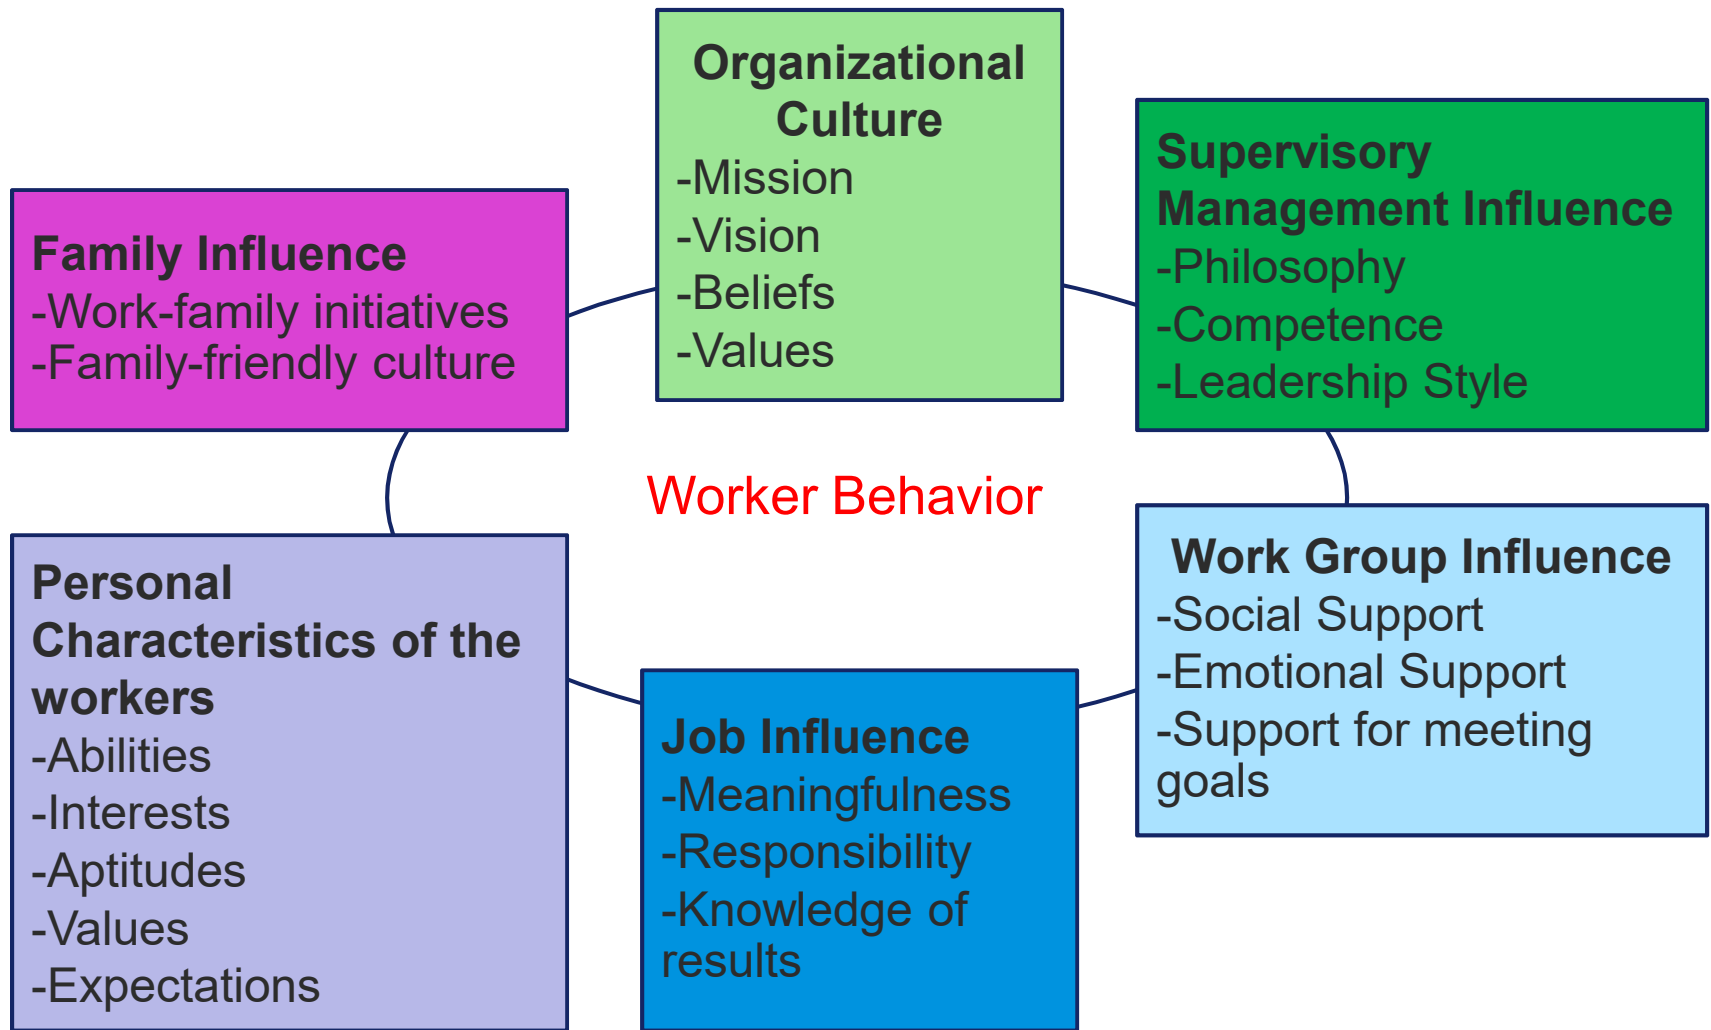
Organizational Culture
-Mission
-Vision
-Beliefs
-Values

Supervisory Management Influence
-Philosophy
-Competence
-Leadership Style

Family Influence
-Work-family initiatives
-Family-friendly culture

Worker Behavior

Work Group Influence
-Social Support
-Emotional Support
-Support for meeting goals

Personal Characteristics of the workers
-Abilities
-Interests
-Aptitudes
-Values
-Expectations

Job Influence
-Meaningfulness
-Responsibility
-Knowledge of results